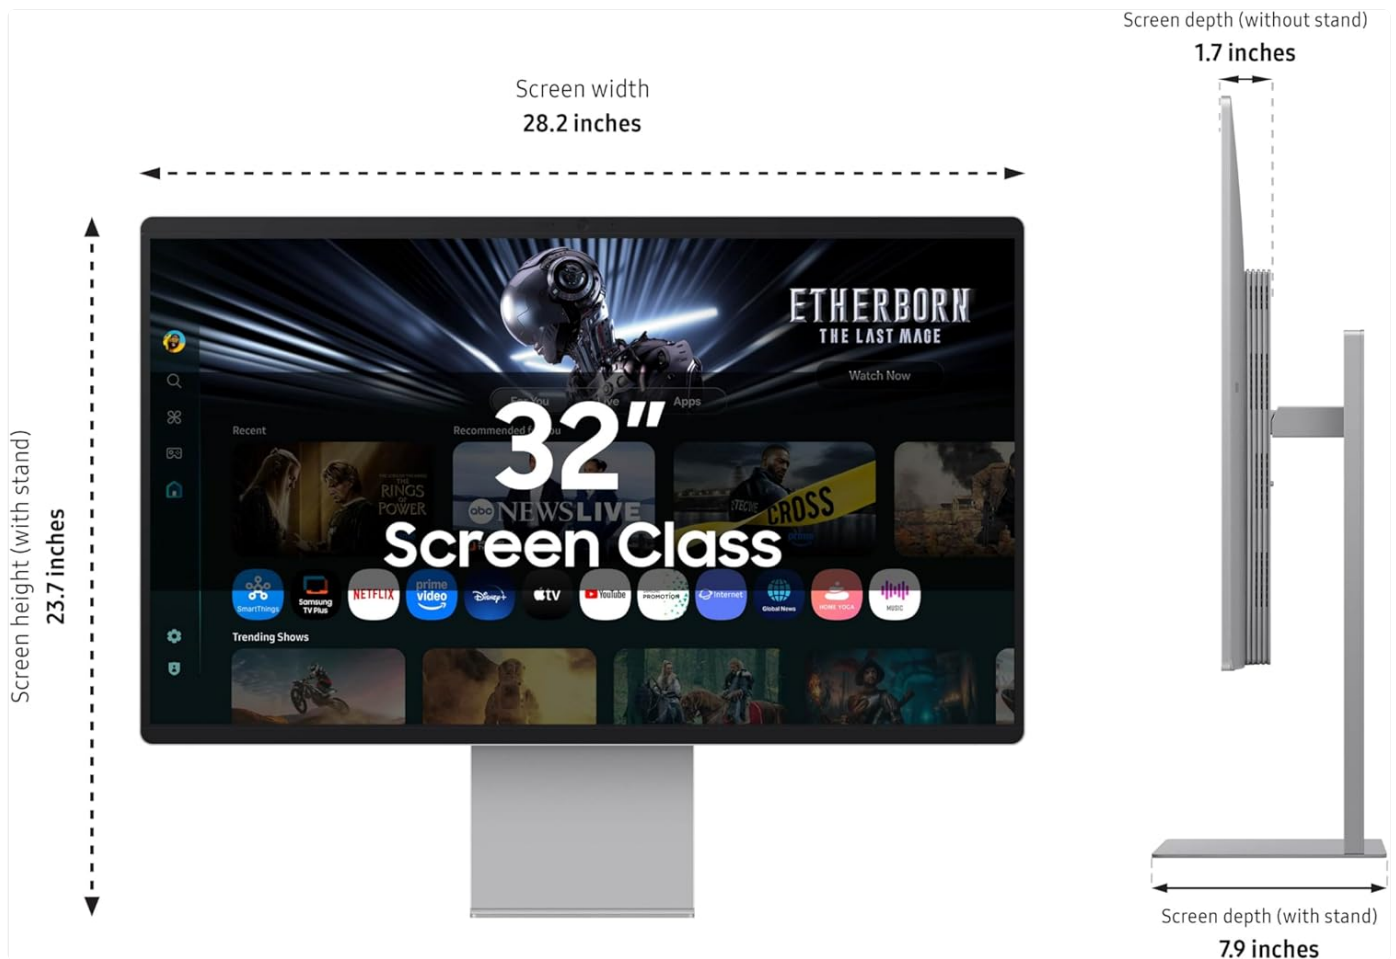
Screen width
28.2 inches

Screen depth (without stand)
1.7 inches

Screen height (with stand)
23.7 inches

ETHERBORN
THE LAST MAGE
Watch Now

For You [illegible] Live Apps

Recent
Recommended for You

32"
Screen Class

THE RINGS OF POWER
abc NEWS LIVE
CROSS

SmartThings
Samsung TV Plus
NETFLIX
prime video
Disney+
tv
YouTube
PROMOTION
Internet
Global News
HOME YOGA
MUSIC

Trending Shows

Screen depth (with stand)
7.9 inches